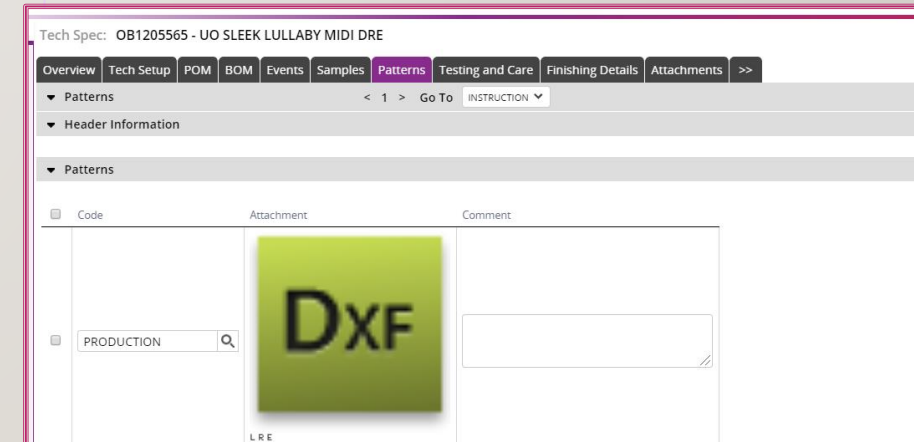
Tech Spec: OB1205565 - UO SLEEK LULLABY MIDI DRE

Overview | Tech Setup | POM | BOM | Events | Samples | Patterns | Testing and Care | Finishing Details | Attachments | >>

Patterns < 1 > Go To INSTRUCTION

Header Information

Patterns

| Code | Attachment | Comment |
|---|---|---|
| PRODUCTION | DXF LRE | |